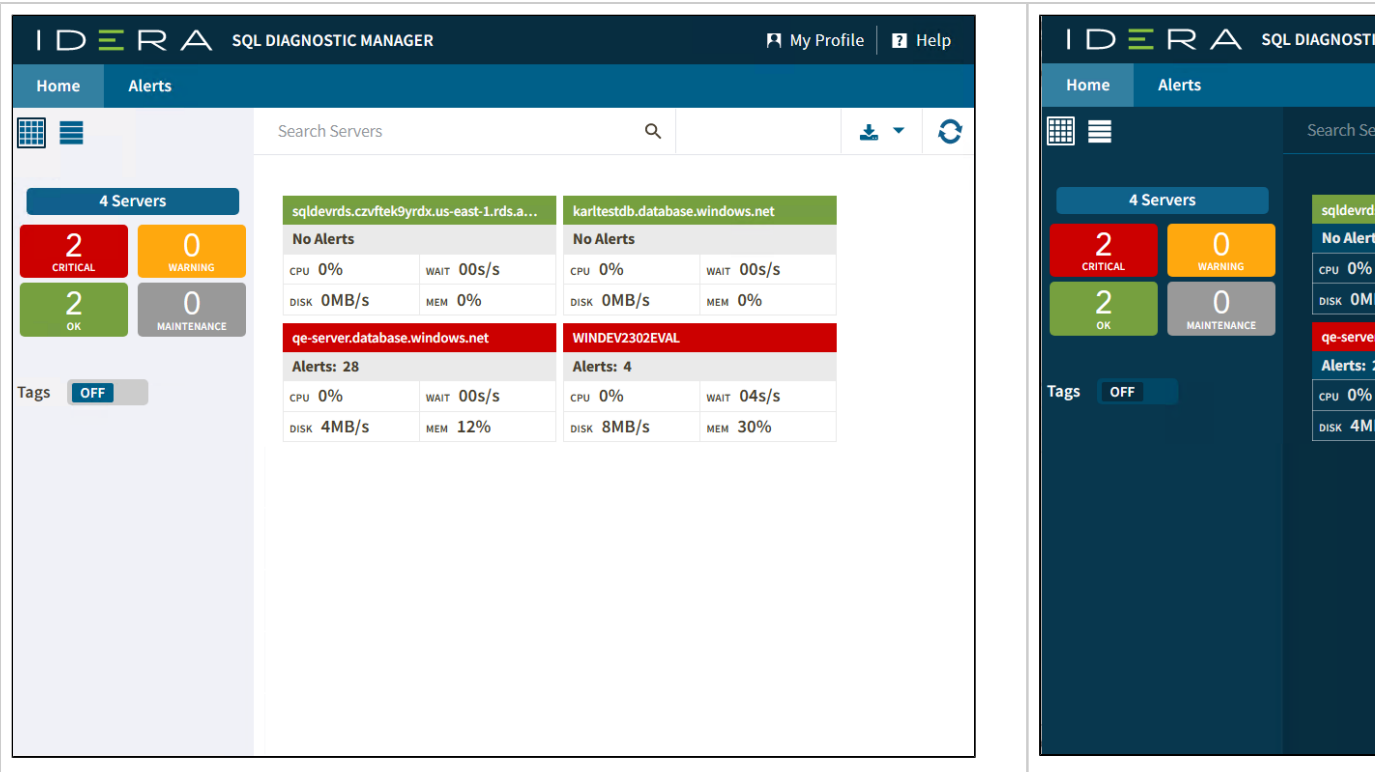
IDERA SQL DIAGNOSTIC MANAGER

My Profile | Help

Home Alerts

Search Servers

4 Servers

2 CRITICAL

0 WARNING

2 OK

0 MAINTENANCE

Tags OFF

| sqldevrds.czvftek9yrdx.us-east-1.rds.a... | |
|---|---|
| No Alerts | |
| CPU 0% | WAIT 00s/s |
| DISK 0MB/s | MEM 0% |

| karltestdb.database.windows.net | |
|---|---|
| No Alerts | |
| CPU 0% | WAIT 00s/s |
| DISK 0MB/s | MEM 0% |

| qe-server.database.windows.net | |
|---|---|
| Alerts: 28 | |
| CPU 0% | WAIT 00s/s |
| DISK 4MB/s | MEM 12% |

| WINDEV2302EVAL | |
|---|---|
| Alerts: 4 | |
| CPU 0% | WAIT 04s/s |
| DISK 8MB/s | MEM 30% |

IDERA SQL DIAGNOSTI

Home Alerts

Search Se

4 Servers

2 CRITICAL

0 WARNING

2 OK

0 MAINTENANCE

Tags OFF

sqldevrd

No Alert

CPU 0%

DISK 0M

qe-serve

Alerts:

CPU 0%

DISK 4M